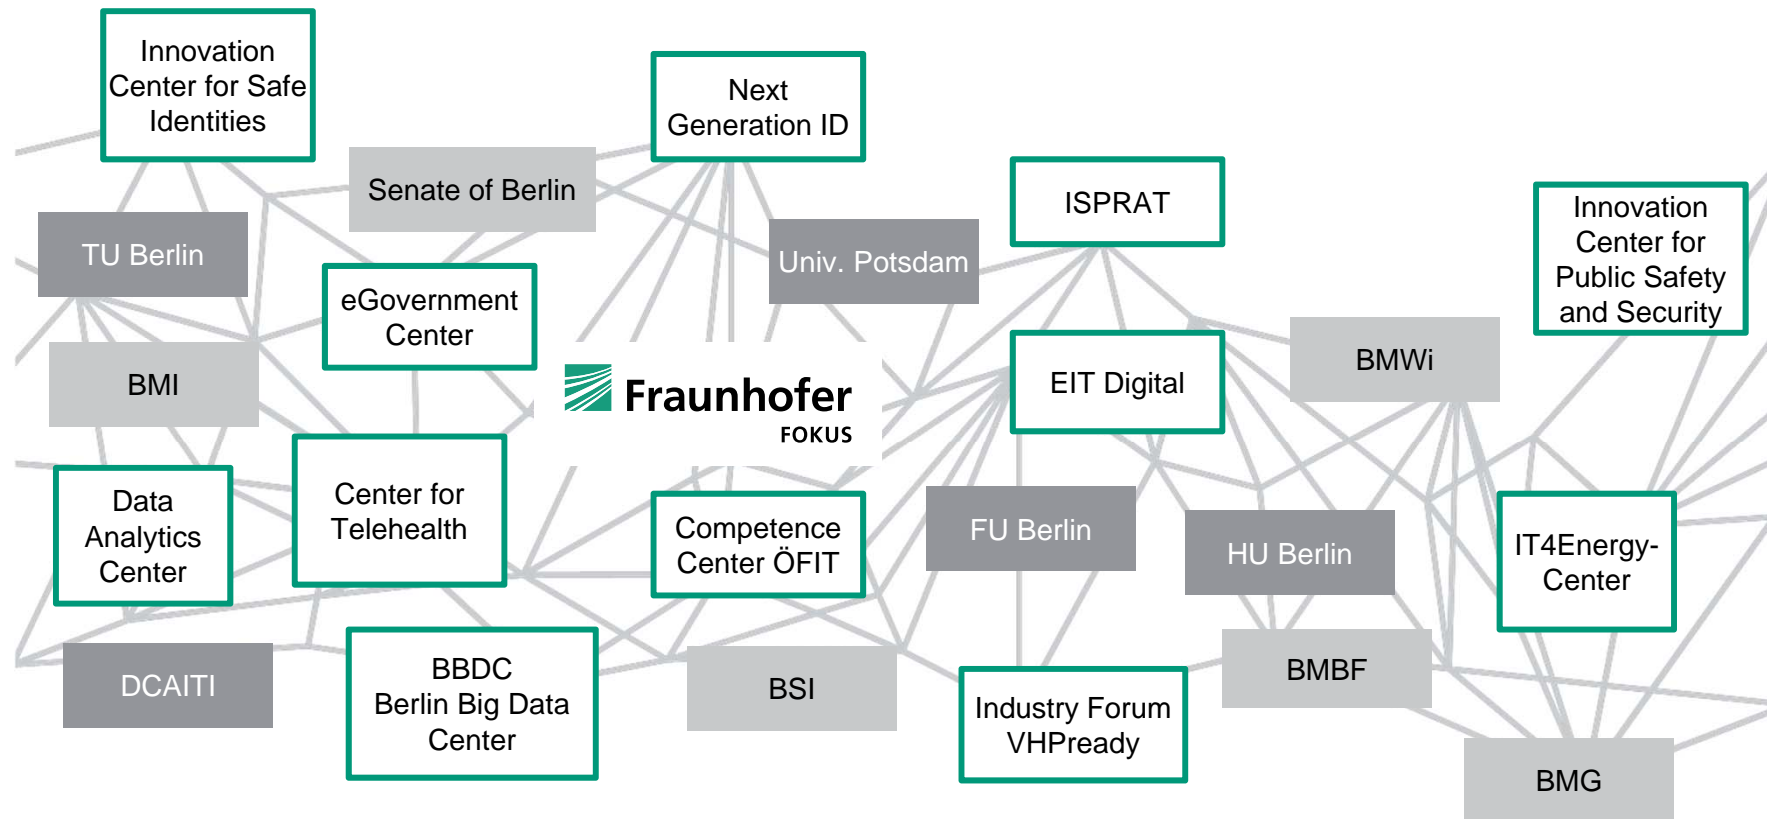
Innovation Center for Safe Identities

Next Generation ID

Senate of Berlin

ISPRAT

Innovation Center for Public Safety and Security

TU Berlin

Univ. Potsdam

eGovernment Center

BMI

Fraunhofer FOKUS

EIT Digital

BMWi

Data Analytics Center

Center for Telehealth

Competence Center ÖFIT

FU Berlin

HU Berlin

IT4Energy-Center

DCAITI

BBDC Berlin Big Data Center

BSI

Industry Forum VHPready

BMBF

BMG